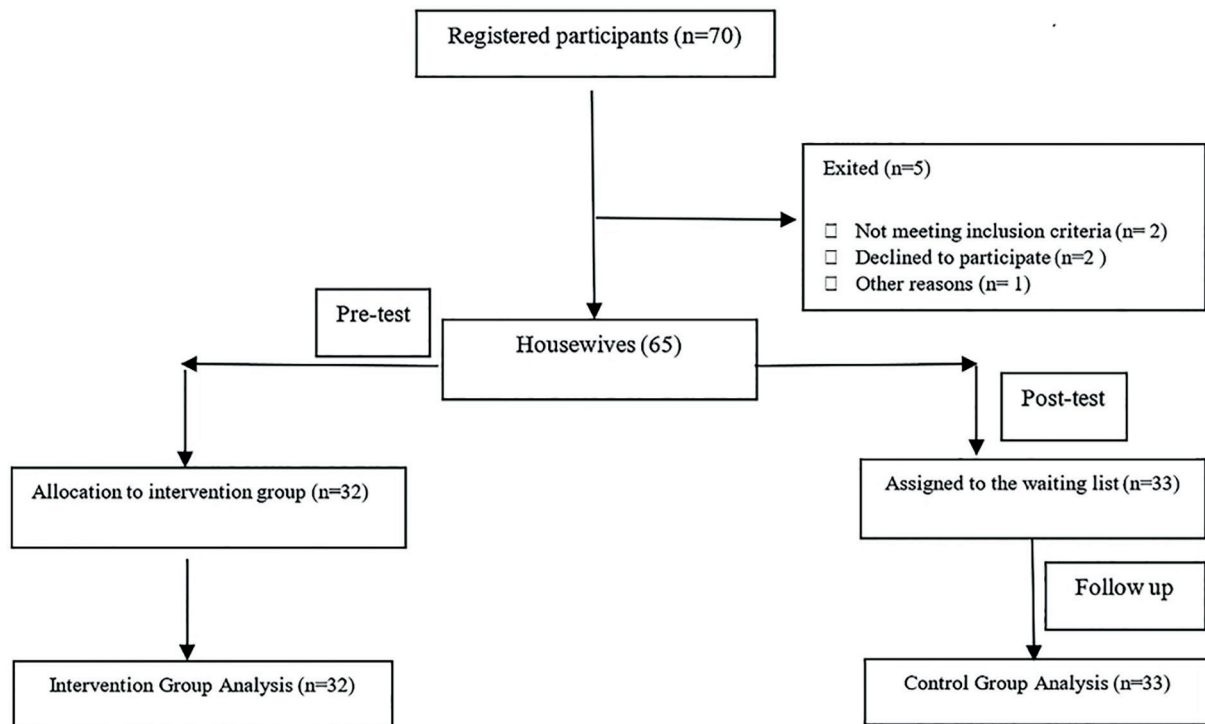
Registered participants (n=70)

Exited (n=5)

□ Not meeting inclusion criteria (n= 2)
□ Declined to participate (n=2 )
□ Other reasons (n= 1)

Pre-test

Housewives (65)

Post-test

Allocation to intervention group (n=32)

Assigned to the waiting list (n=33)

Follow up

Intervention Group Analysis (n=32)

Control Group Analysis (n=33)